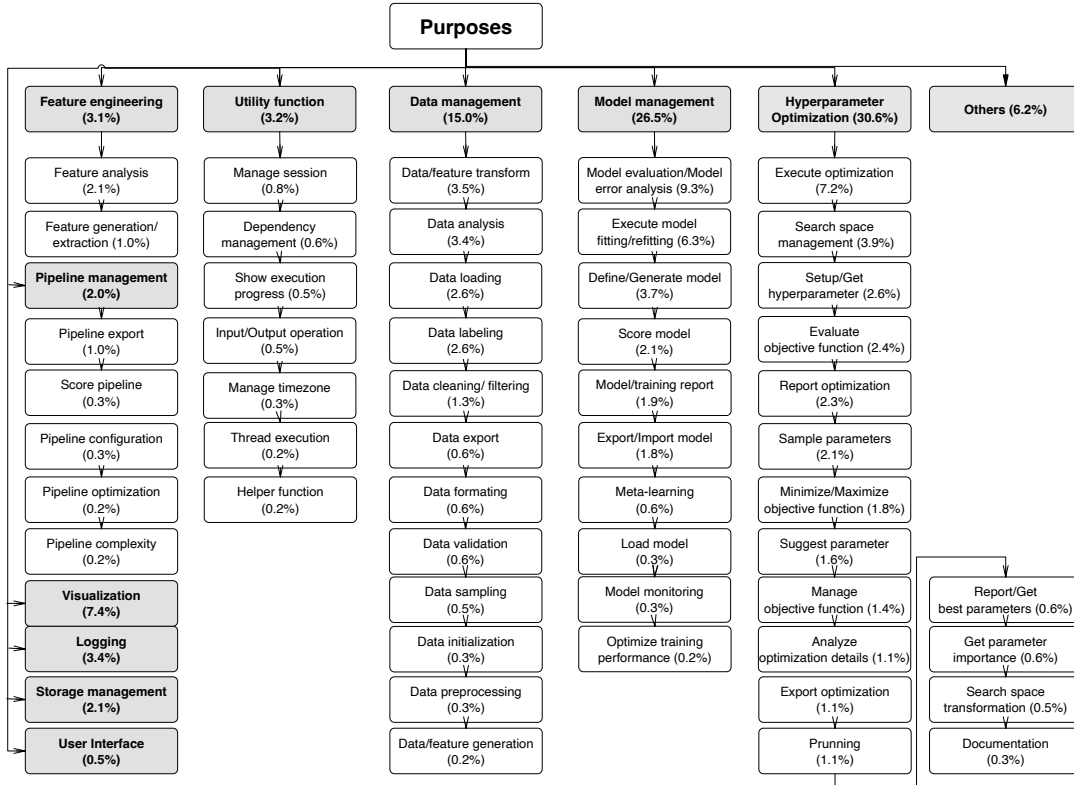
Purposes

Feature engineering (3.1%)
Feature analysis (2.1%)
Feature generation/ extraction (1.0%)
Pipeline management (2.0%)
Pipeline export (1.0%)
Score pipeline (0.3%)
Pipeline configuration (0.3%)
Pipeline optimization (0.2%)
Pipeline complexity (0.2%)
Visualization (7.4%)
Logging (3.4%)
Storage management (2.1%)
User Interface (0.5%)

Utility function (3.2%)
Manage session (0.8%)
Dependency management (0.6%)
Show execution progress (0.5%)
Input/Output operation (0.5%)
Manage timezone (0.3%)
Thread execution (0.2%)
Helper function (0.2%)

Data management (15.0%)
Data/feature transform (3.5%)
Data analysis (3.4%)
Data loading (2.6%)
Data labeling (2.6%)
Data cleaning/ filtering (1.3%)
Data export (0.6%)
Data formating (0.6%)
Data validation (0.6%)
Data sampling (0.5%)
Data initialization (0.3%)
Data preprocessing (0.3%)
Data/feature generation (0.2%)

Model management (26.5%)
Model evaluation/Model error analysis (9.3%)
Execute model fitting/refitting (6.3%)
Define/Generate model (3.7%)
Score model (2.1%)
Model/training report (1.9%)
Export/Import model (1.8%)
Meta-learning (0.6%)
Load model (0.3%)
Model monitoring (0.3%)
Optimize training performance (0.2%)

Hyperparameter Optimization (30.6%)
Execute optimization (7.2%)
Search space management (3.9%)
Setup/Get hyperparameter (2.6%)
Evaluate objective function (2.4%)
Report optimization (2.3%)
Sample parameters (2.1%)
Minimize/Maximize objective function (1.8%)
Suggest parameter (1.6%)
Manage objective function (1.4%)
Analyze optimization details (1.1%)
Export optimization (1.1%)
Prunning (1.1%)

Others (6.2%)
Report/Get best parameters (0.6%)
Get parameter importance (0.6%)
Search space transformation (0.5%)
Documentation (0.3%)